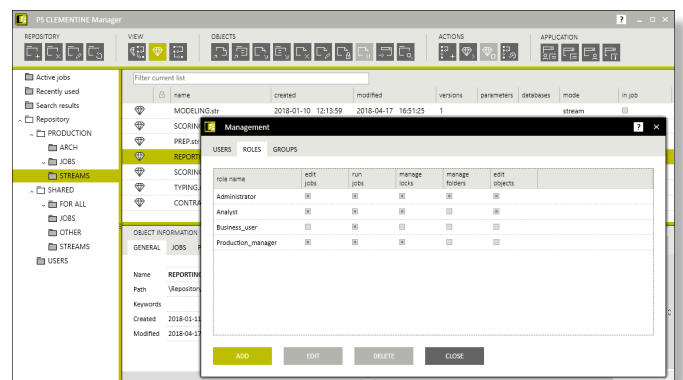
PS CLEMENTINE Manager

? _ □ ×

REPOSITORY VIEW OBJECTS ACTIONS APPLICATION

Active jobs
Recently used
Search results
Repository
PRODUCTION
ARCH
JOBS
STREAMS
SHARED
FOR ALL
JOBS
OTHER
STREAMS
USERS

Filter current list

| | name | created | modified | versions | parameters | databases | mode | in job |
|---|---|---|---|---|---|---|---|---|
| | MODELING.str | 2018-01-10 12:13:59 | 2018-04-17 16:51:25 | 1 | | | stream | |
| | SCORIN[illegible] | | | | | | | |
| | PREP.str | | | | | | | |
| | REPORT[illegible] | | | | | | | |
| | SCORIN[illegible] | | | | | | | |
| | TYPING.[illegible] | | | | | | | |
| | CONTRA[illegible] | | | | | | | |

OBJECT INFORMATION
GENERAL JOBS P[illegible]

Name REPORTIN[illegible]
Path \Repository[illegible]
Keywords
Created 2018-01-1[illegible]
Modified 2018-04-1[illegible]

Management ? ×

USERS ROLES GROUPS

| role name | edit jobs | run jobs | manage locks | manage folders | edit objects |
|---|---|---|---|---|---|
| Administrator | ■ | ■ | ■ | ■ | ■ |
| Analyst | ■ | ■ | ■ | □ | ■ |
| Business_user | □ | ■ | □ | □ | □ |
| Production_manager | ■ | ■ | ■ | □ | ■ |

ADD EDIT DELETE CLOSE